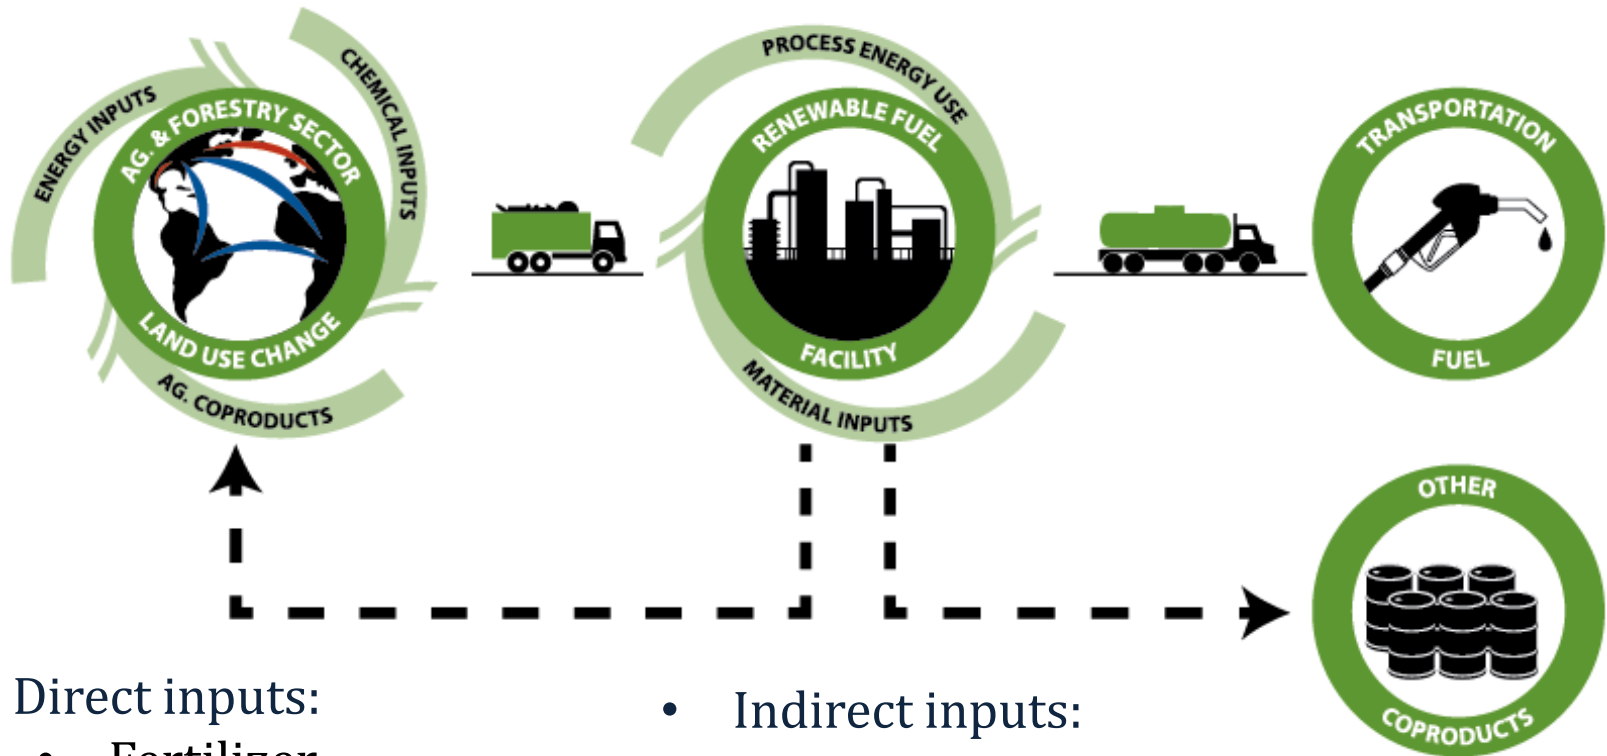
ENERGY INPUTS
AG. & FORESTRY SECTOR
CHEMICAL INPUTS
LAND USE CHANGE
AG. COPRODUCTS

PROCESS ENERGY USE
RENEWABLE FUEL
FACILITY
MATERIAL INPUTS

TRANSPORTATION
FUEL

OTHER
COPRODUCTS

Direct inputs:
• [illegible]

• Indirect inputs: